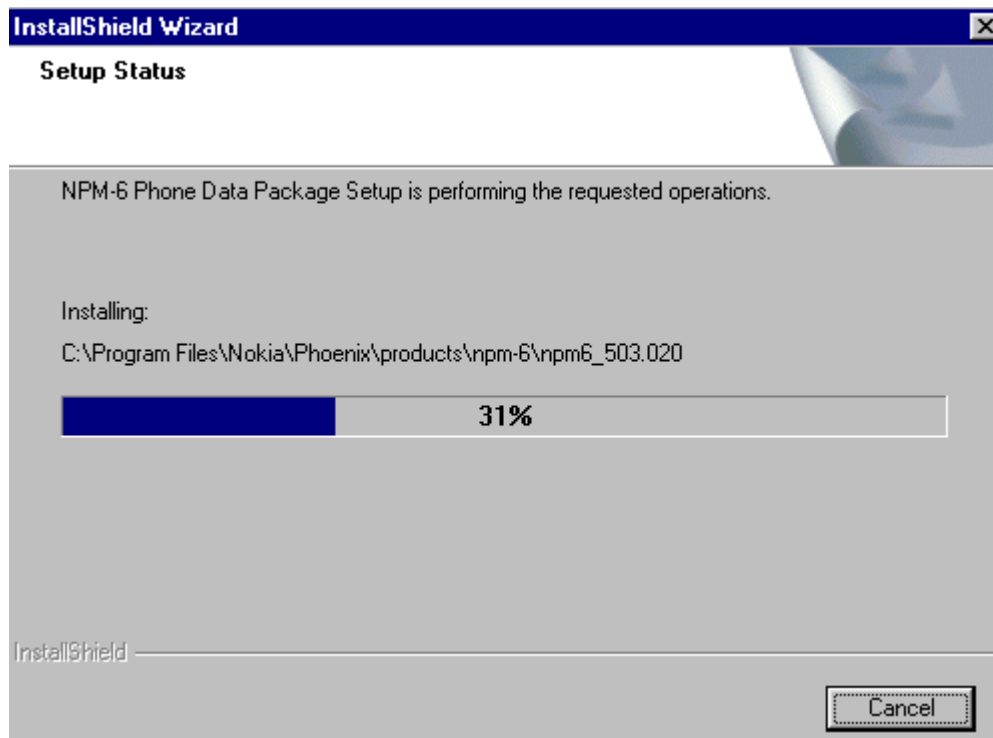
InstallShield Wizard

Setup Status

NPM-6 Phone Data Package Setup is performing the requested operations.

Installing:

C:\Program Files\Nokia\Phoenix\products\npm-6\npm6_503.020

31%

InstallShield

Cancel